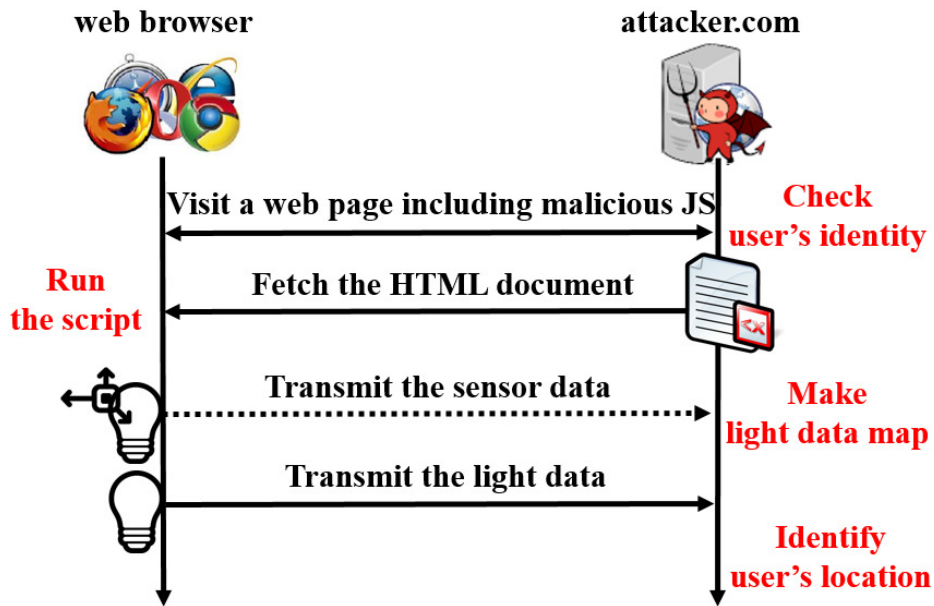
web browser

attacker.com

Visit a web page including malicious JS

Check user's identity

Run the script

Fetch the HTML document

Transmit the sensor data

Make light data map

Transmit the light data

Identify user's location